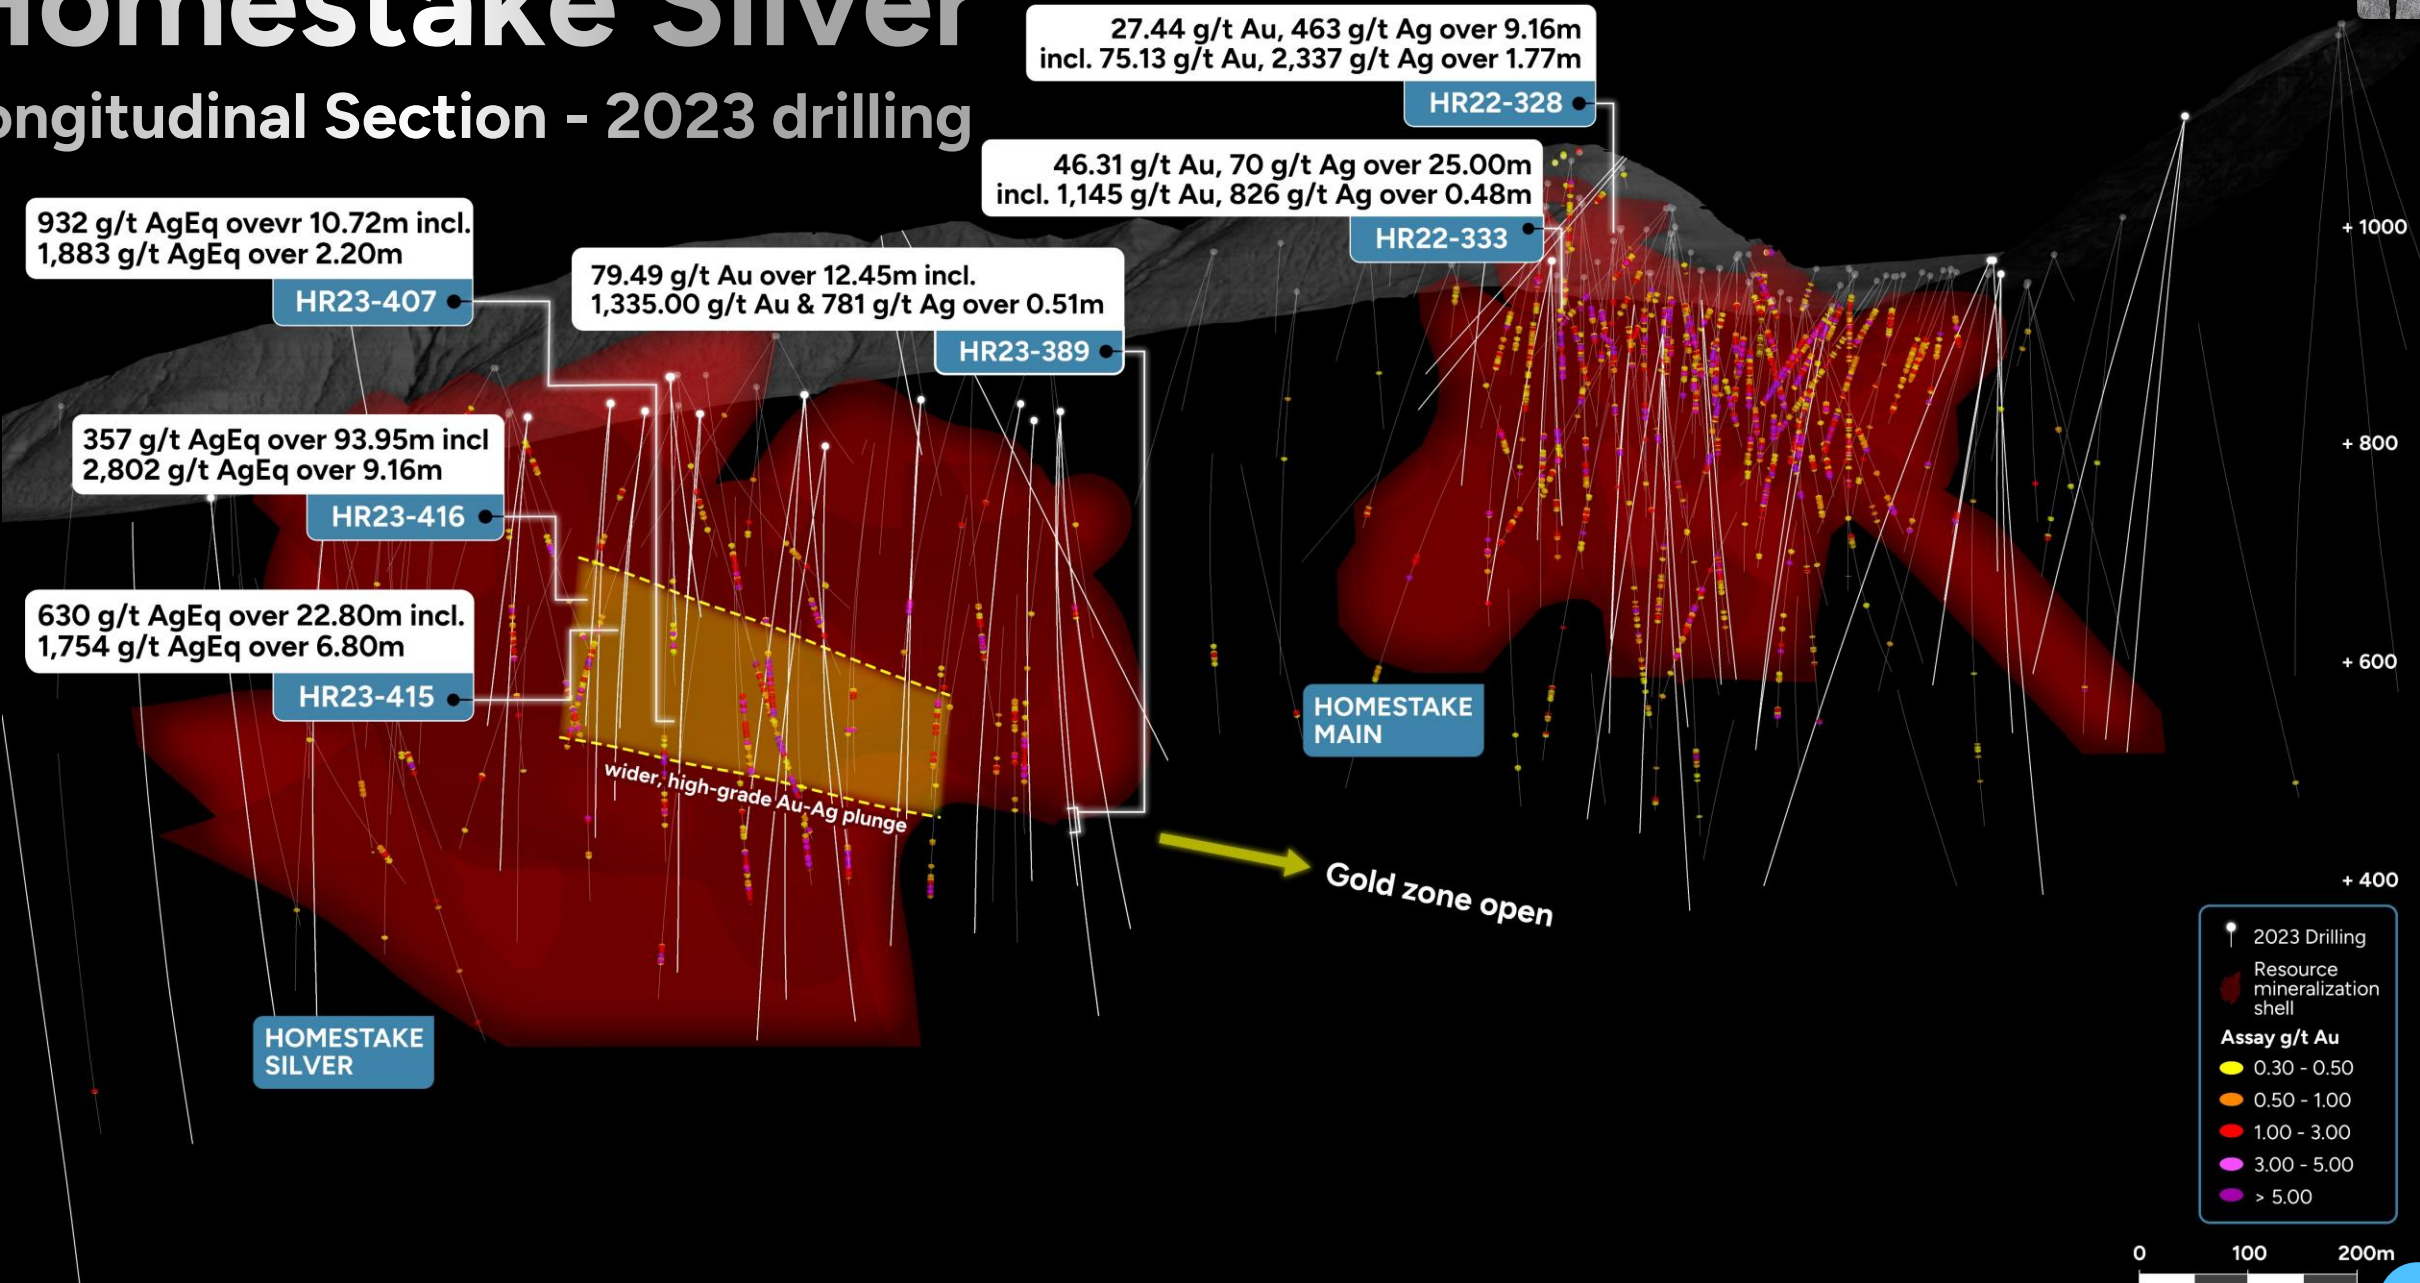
omestake Silver

ongitudinal Section - 2023 drilling

27.44 g/t Au, 463 g/t Ag over 9.16m incl. 75.13 g/t Au, 2,337 g/t Ag over 1.77m

HR22-328

46.31 g/t Au, 70 g/t Ag over 25.00m incl. 1,145 g/t Au, 826 g/t Ag over 0.48m

HR22-333

932 g/t AgEq ovevr 10.72m incl. 1,883 g/t AgEq over 2.20m

HR23-407

79.49 g/t Au over 12.45m incl. 1,335.00 g/t Au & 781 g/t Ag over 0.51m

HR23-389

357 g/t AgEq over 93.95m incl 2,802 g/t AgEq over 9.16m

HR23-416

630 g/t AgEq over 22.80m incl. 1,754 g/t AgEq over 6.80m

HR23-415

wider, high-grade Au-Ag plunge

HOMESTAKE MAIN

Gold zone open

HOMESTAKE SILVER

+ 1000

+ 800

+ 600

+ 400

2023 Drilling

Resource mineralization shell

Assay g/t Au

0.30 - 0.50

0.50 - 1.00

1.00 - 3.00

3.00 - 5.00

> 5.00

0 100 200m